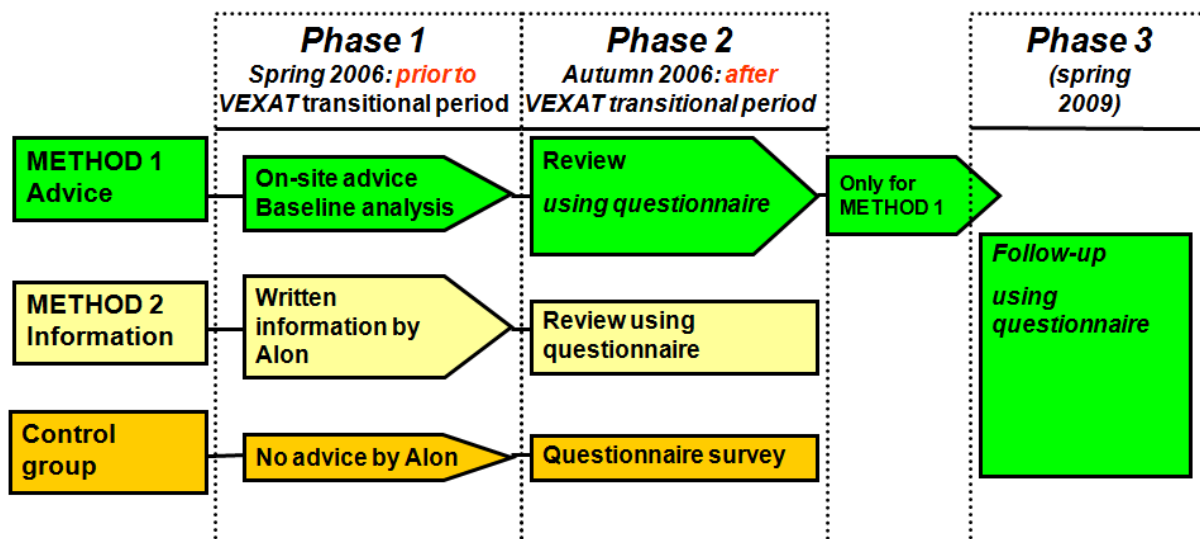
Phase 1
Spring 2006: prior to VEXAT transitional period

Phase 2
Autumn 2006: after VEXAT transitional period

Phase 3
(spring 2009)

METHOD 1
Advice

On-site advice
Baseline analysis

Review
using questionnaire

Only for METHOD 1

METHOD 2
Information

Written information by Alon

Review using questionnaire

Follow-up
using questionnaire

Control group

No advice by Alon

Questionnaire survey